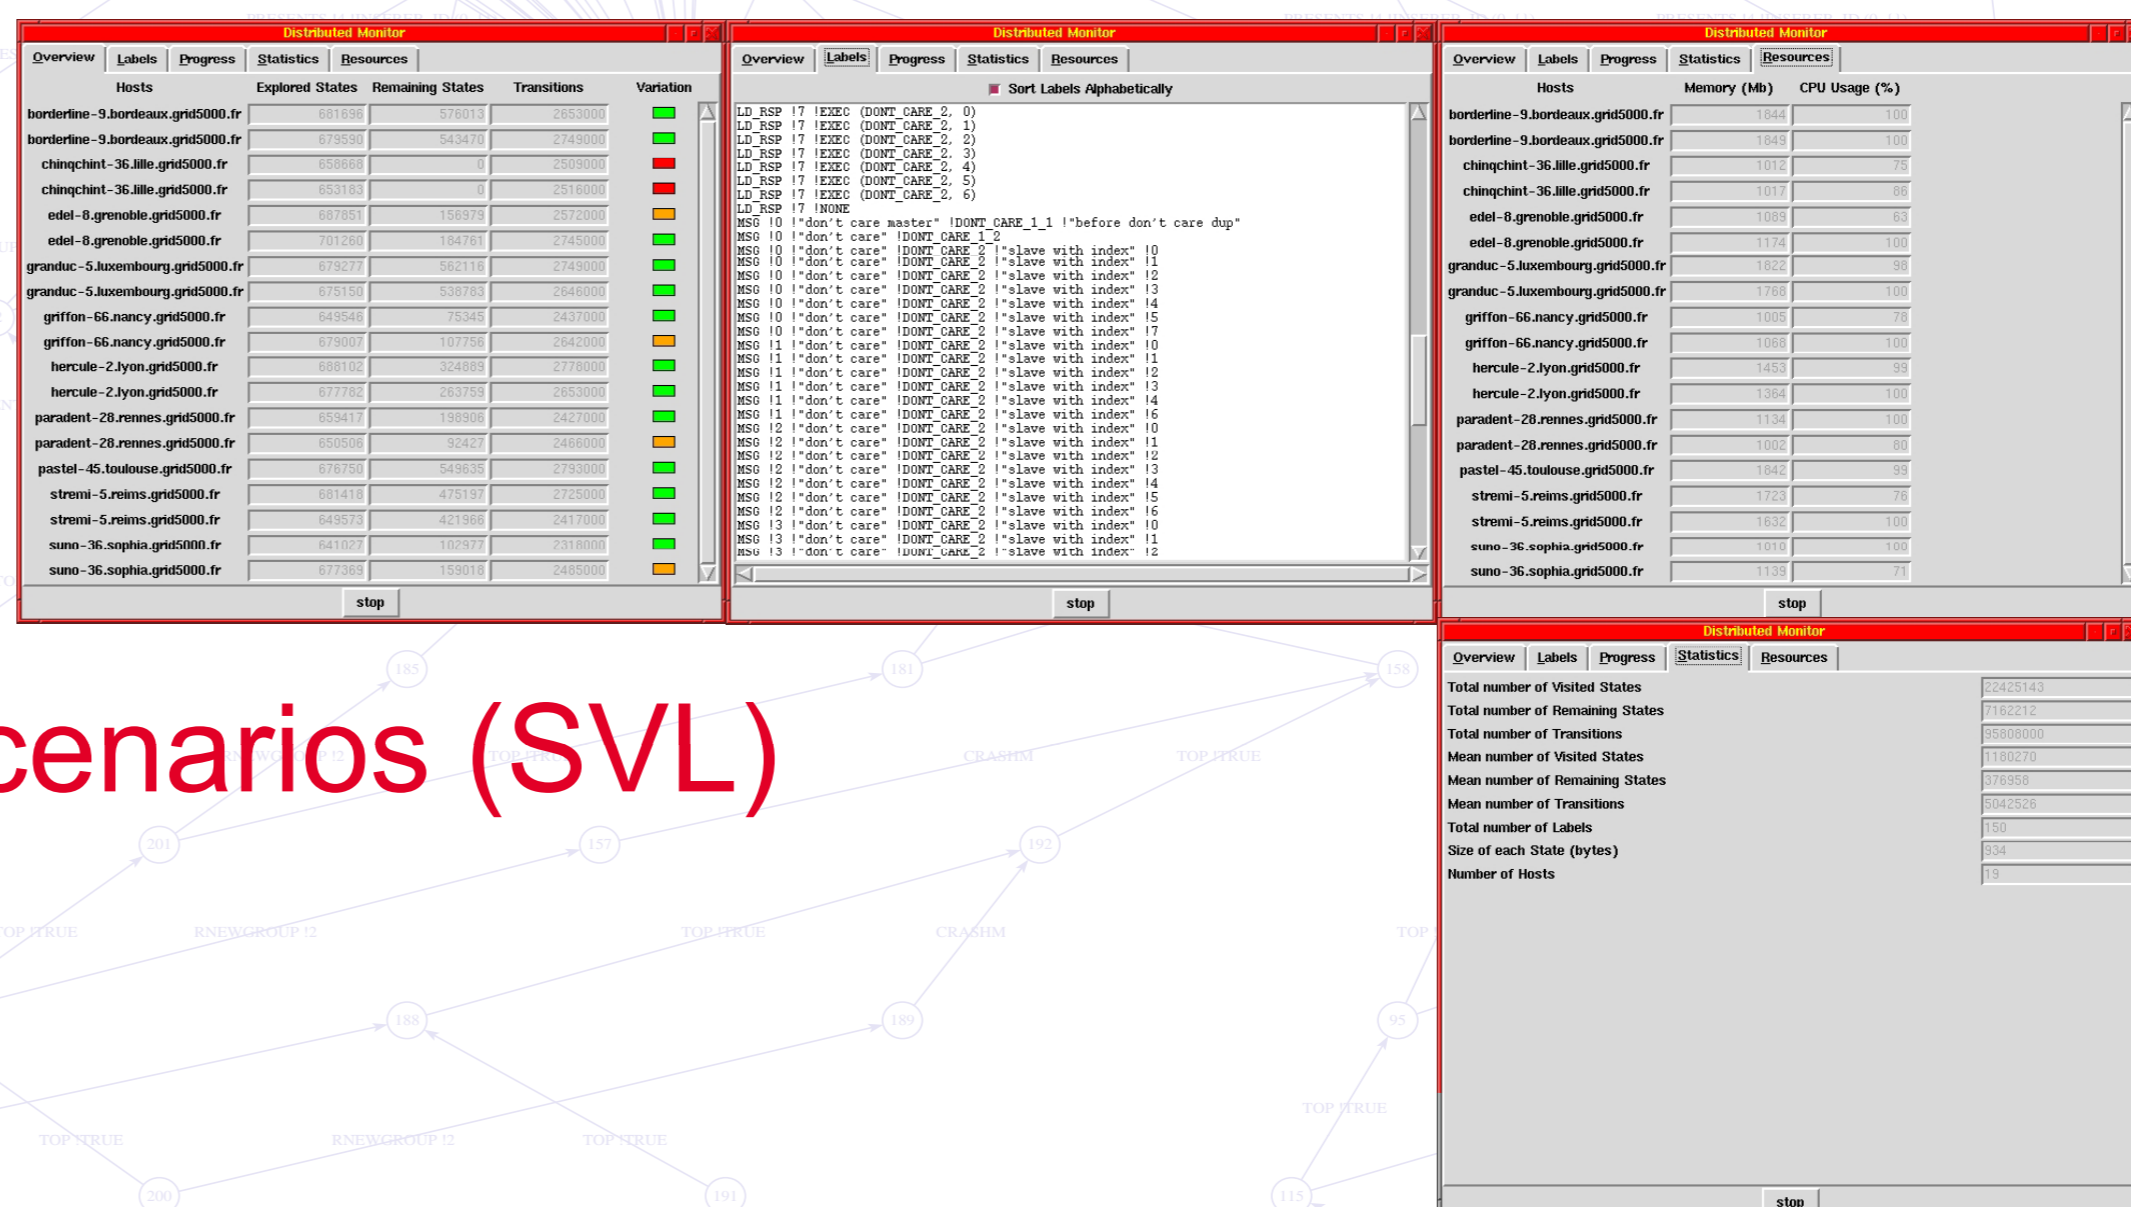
Distributed Monitor

Overview | Labels | Progress | Statistics | Resources

| Hosts | Explored States | Remaining States | Transitions | Variation |
|---|---|---|---|---|
| borderline-9.bordeaux.grid5000.fr | 681696 | 576013 | 2653000 | |
| borderline-9.bordeaux.grid5000.fr | 679590 | 543470 | 2749000 | |
| chinqchint-36.lille.grid5000.fr | 658668 | 0 | 2509000 | |
| chinqchint-36.lille.grid5000.fr | 653183 | 0 | 2516000 | |
| edel-8.grenoble.grid5000.fr | 687851 | 156979 | 2572000 | |
| edel-8.grenoble.grid5000.fr | 701260 | 184761 | 2745000 | |
| granduc-5.luxembourg.grid5000.fr | 679277 | 562116 | 2749000 | |
| granduc-5.luxembourg.grid5000.fr | 675150 | 538783 | 2646000 | |
| griffon-66.nancy.grid5000.fr | 649546 | 75345 | 2437000 | |
| griffon-66.nancy.grid5000.fr | 679007 | 107756 | 2642000 | |
| hercule-2.lyon.grid5000.fr | 688102 | 324889 | 2778000 | |
| hercule-2.lyon.grid5000.fr | 677782 | 263759 | 2653000 | |
| paradent-28.rennes.grid5000.fr | 659417 | 198906 | 2427000 | |
| paradent-28.rennes.grid5000.fr | 650506 | 92427 | 2466000 | |
| pastel-45.toulouse.grid5000.fr | 676750 | 549635 | 2793000 | |
| stremi-5.reims.grid5000.fr | 681418 | 475197 | 2725000 | |
| stremi-5.reims.grid5000.fr | 649573 | 421966 | 2417000 | |
| suno-36.sophia.grid5000.fr | 641027 | 102977 | 2318000 | |
| suno-36.sophia.grid5000.fr | 677369 | 159018 | 2485000 | |

stop

Distributed Monitor

Overview | Labels | Progress | Statistics | Resources

Sort Labels Alphabetically

LD_RSP !7 !EXEC (DONT_CARE_2, 0)
LD_RSP !7 !EXEC (DONT_CARE_2, 1)
LD_RSP !7 !EXEC (DONT_CARE_2, 2)
LD_RSP !7 !EXEC (DONT_CARE_2, 3)
LD_RSP !7 !EXEC (DONT_CARE_2, 4)
LD_RSP !7 !EXEC (DONT_CARE_2, 5)
LD_RSP !7 !EXEC (DONT_CARE_2, 6)
LD_RSP !7 !NONE
MSG !0 !"don't care master" !DONT_CARE_1_1 !"before don't care dup"
MSG !0 !"don't care" !DONT_CARE_1_2
MSG !0 !"don't care" !DONT_CARE_2 !"slave with index" !0
MSG !0 !"don't care" !DONT_CARE_2 !"slave with index" !1
MSG !0 !"don't care" !DONT_CARE_2 !"slave with index" !2
MSG !0 !"don't care" !DONT_CARE_2 !"slave with index" !3
MSG !0 !"don't care" !DONT_CARE_2 !"slave with index" !4
MSG !0 !"don't care" !DONT_CARE_2 !"slave with index" !5
MSG !0 !"don't care" !DONT_CARE_2 !"slave with index" !7
MSG !1 !"don't care" !DONT_CARE_2 !"slave with index" !0
MSG !1 !"don't care" !DONT_CARE_2 !"slave with index" !1
MSG !1 !"don't care" !DONT_CARE_2 !"slave with index" !2
MSG !1 !"don't care" !DONT_CARE_2 !"slave with index" !3
MSG !1 !"don't care" !DONT_CARE_2 !"slave with index" !4
MSG !1 !"don't care" !DONT_CARE_2 !"slave with index" !6
MSG !2 !"don't care" !DONT_CARE_2 !"slave with index" !0
MSG !2 !"don't care" !DONT_CARE_2 !"slave with index" !1
MSG !2 !"don't care" !DONT_CARE_2 !"slave with index" !2
MSG !2 !"don't care" !DONT_CARE_2 !"slave with index" !3
MSG !2 !"don't care" !DONT_CARE_2 !"slave with index" !4
MSG !2 !"don't care" !DONT_CARE_2 !"slave with index" !5
MSG !2 !"don't care" !DONT_CARE_2 !"slave with index" !6
MSG !3 !"don't care" !DONT_CARE_2 !"slave with index" !0
MSG !3 !"don't care" !DONT_CARE_2 !"slave with index" !1
MSG !3 !"don't care" !DONT_CARE_2 !"slave with index" !2

stop

Distributed Monitor

Overview | Labels | Progress | Statistics | Resources

| Hosts | Memory (Mb) | CPU Usage (%) |
|---|---|---|
| borderline-9.bordeaux.grid5000.fr | 1844 | 100 |
| borderline-9.bordeaux.grid5000.fr | 1849 | 100 |
| chinqchint-36.lille.grid5000.fr | 1012 | 75 |
| chinqchint-36.lille.grid5000.fr | 1017 | 86 |
| edel-8.grenoble.grid5000.fr | 1089 | 63 |
| edel-8.grenoble.grid5000.fr | 1174 | 100 |
| granduc-5.luxembourg.grid5000.fr | 1822 | 98 |
| granduc-5.luxembourg.grid5000.fr | 1766 | 100 |
| griffon-66.nancy.grid5000.fr | 1005 | 78 |
| griffon-66.nancy.grid5000.fr | 1066 | 100 |
| hercule-2.lyon.grid5000.fr | 1453 | 99 |
| hercule-2.lyon.grid5000.fr | 1364 | 100 |
| paradent-28.rennes.grid5000.fr | 1134 | 100 |
| paradent-28.rennes.grid5000.fr | 1002 | 80 |
| pastel-45.toulouse.grid5000.fr | 1842 | 99 |
| stremi-5.reims.grid5000.fr | 1723 | 76 |
| stremi-5.reims.grid5000.fr | 1632 | 100 |
| suno-36.sophia.grid5000.fr | 1010 | 100 |
| suno-36.sophia.grid5000.fr | 1139 | 71 |

stop

Distributed Monitor

Overview | Labels | Progress | Statistics | Resources

| | |
|---|---|
| Total number of Visited States | 22425143 |
| Total number of Remaining States | 7162212 |
| Total number of Transitions | 95808000 |
| Mean number of Visited States | 1180270 |
| Mean number of Remaining States | 376958 |
| Mean number of Transitions | 5042526 |
| Total number of Labels | 150 |
| Size of each State (bytes) | 934 |
| Number of Hosts | 19 |

stop

cenarios (SVL)